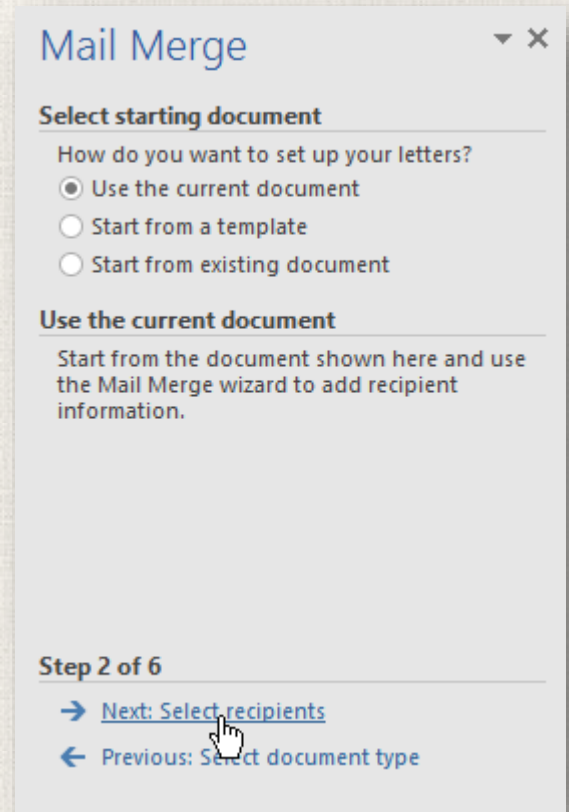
Mail Merge

Select starting document

How do you want to set up your letters?

Use the current document

Start from a template

Start from existing document

Use the current document

Start from the document shown here and use the Mail Merge wizard to add recipient information.

Step 2 of 6

Next: Select recipients

Previous: Select document type